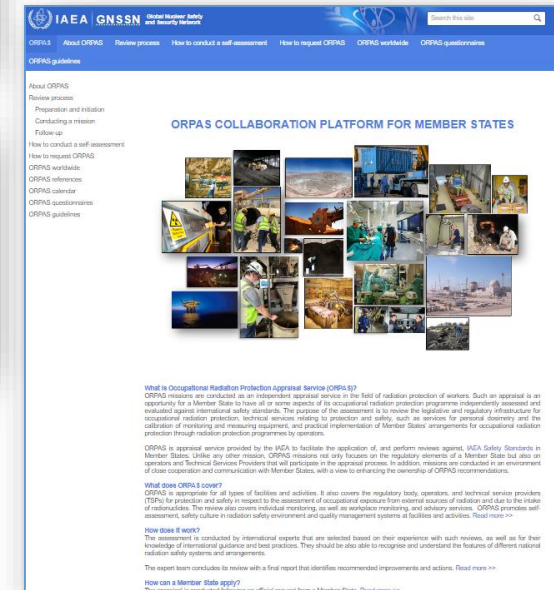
IAEA | GNSSN Global Nuclear Safety and Security Network

Search this site

ORPAS | About ORPAS | Review process | How to conduct a self-assessment | How to request ORPAS | ORPAS worldwide | ORPAS questionnaires

ORPAS guidelines

About ORPAS
Review process
Preparation and initiation
Conducting a mission
Follow-up
How to conduct a self-assessment
How to request ORPAS
ORPAS worldwide
ORPAS references
ORPAS calendar
ORPAS questionnaires
ORPAS guidelines

ORPAS COLLABORATION PLATFORM FOR MEMBER STATES

What is Occupational Radiation Protection Appraisal Service (ORPAS)?
ORPAS missions are conducted as an independent appraisal service in the field of radiation protection of workers. Such an appraisal is an opportunity for a Member State to have all or some aspects of its occupational radiation protection programme independently assessed and evaluated against international safety standards. The purpose of the assessment is to review the legislative and regulatory infrastructure for occupational radiation protection, technical services relating to protection and safety, such as services for personal dosimetry and the calibration of monitoring and measuring equipment, and practical implementation of Member States' arrangements for occupational radiation protection through radiation protection programmes by operators.

ORPAS is appraisal service provided by the IAEA to facilitate the application of, and perform reviews against, IAEA Safety Standards in Member States. Unlike any other mission, ORPAS missions not only focuses on the regulatory elements of a Member State but also on operators and Technical Services Providers that will participate in the appraisal process. In addition, missions are conducted in an environment of close cooperation and communication with Member States, with a view to enhancing the ownership of ORPAS recommendations.

What does ORPAS cover?
ORPAS is appropriate for all types of facilities and activities. It also covers the regulatory body, operators, and technical service providers (TSPs) for protection and safety in respect to the assessment of occupational exposure from external sources of radiation and due to the intake of radionuclides. The review also covers individual monitoring, as well as workplace monitoring, and advisory services. ORPAS promotes self-assessment, safety culture in radiation safety environment and quality management systems at facilities and activities. Read more >>

How does it work?
The assessment is conducted by international experts that are selected based on their experience with such reviews, as well as for their knowledge of international guidance and best practices. They should be also able to recognise and understand the features of different national radiation safety systems and arrangements.

The expert team concludes its review with a final report that identifies recommended improvements and actions. Read more >>

How can a Member State apply?
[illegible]